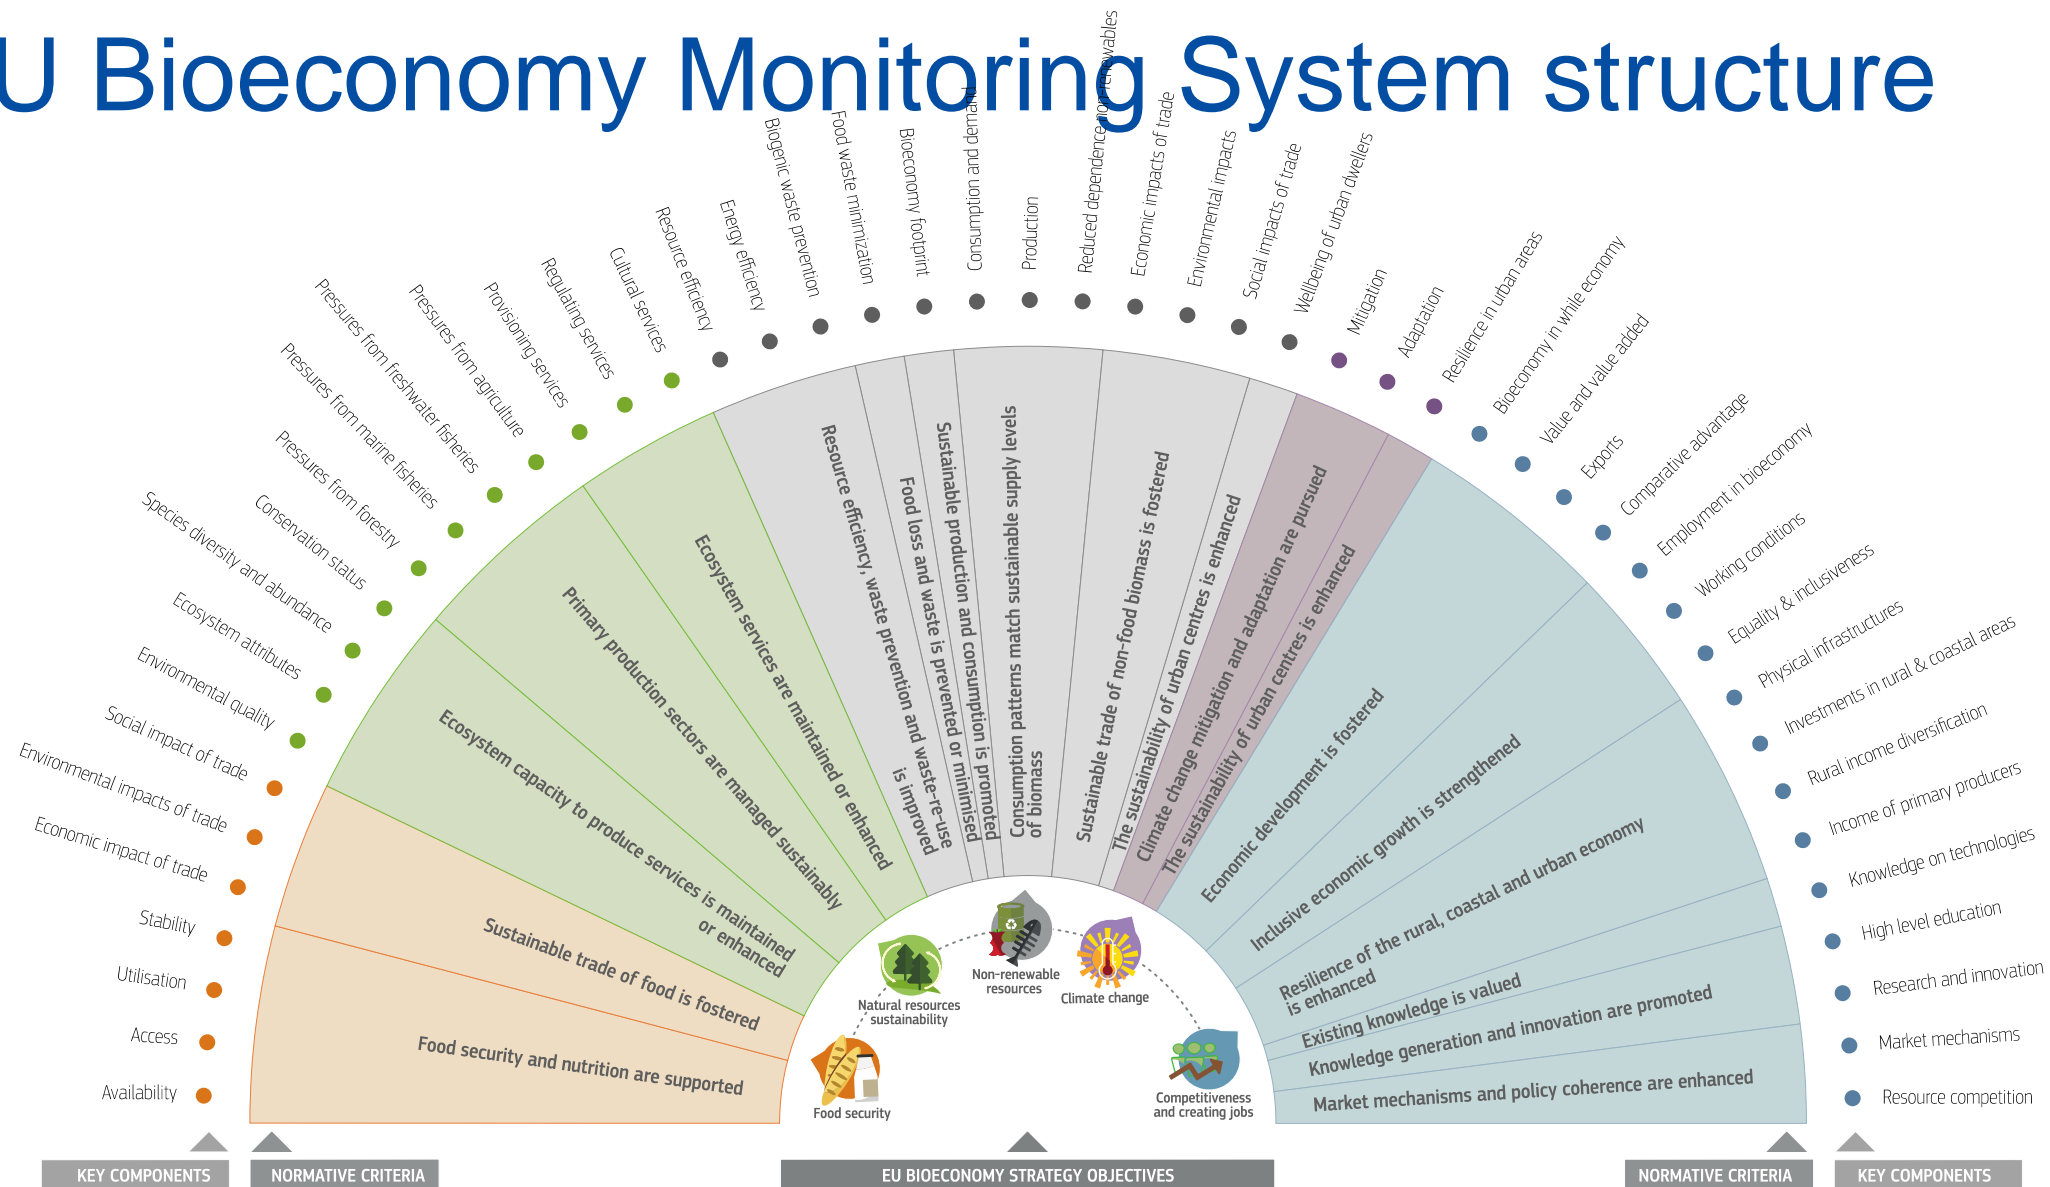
U Bioeconomy Monitoring System structure

Availability
Access
Utilisation
Stability
Economic impact of trade
Environmental impacts of trade
Social impact of trade
Environmental quality
Ecosystem attributes
Species diversity and abundance
Conservation status
Pressures from forestry
Pressures from marine fisheries
Pressures from freshwater fisheries
Pressures from agriculture
Provisioning services
Regulating services
Cultural services
Resource efficiency
Energy efficiency
Biogenic waste prevention
Food waste minimization
Bioeconomy footprint
Consumption and demand
Production
Reduced dependence on non-renewables
Economic impacts of trade
Environmental impacts
Social impacts of trade
Wellbeing of urban dwellers
Mitigation
Adaptation
Resilience in urban areas
Bioeconomy in while economy
Value and value added
Exports
Comparative advantage
Employment in bioeconomy
Working conditions
Equality & inclusiveness
Physical infrastructures
Investments in rural & coastal areas
Rural income diversification
Income of primary producers
Knowledge on technologies
High level education
Research and innovation
Market mechanisms
Resource competition

Food security and nutrition are supported
Sustainable trade of food is fostered
Ecosystem capacity to produce services is maintained or enhanced
Primary production sectors are managed sustainably
Ecosystem services are maintained or enhanced
Resource efficiency, waste prevention and waste-re-use is improved
Food loss and waste is prevented or minimised
Sustainable production and consumption is promoted
Consumption patterns match sustainable supply levels of biomass
Sustainable trade of non-food biomass is fostered
The sustainability of urban centres is enhanced
Climate change mitigation and adaptation are pursued
The sustainability of urban centres is enhanced
Economic development is fostered
Inclusive economic growth is strengthened
Resilience of the rural, coastal and urban economy is enhanced
Existing knowledge is valued
Knowledge generation and innovation are promoted
Market mechanisms and policy coherence are enhanced

Food security
Natural resources sustainability
Non-renewable resources
Climate change
Competitiveness and creating jobs

KEY COMPONENTS
NORMATIVE CRITERIA
EU BIOECONOMY STRATEGY OBJECTIVES
NORMATIVE CRITERIA
KEY COMPONENTS